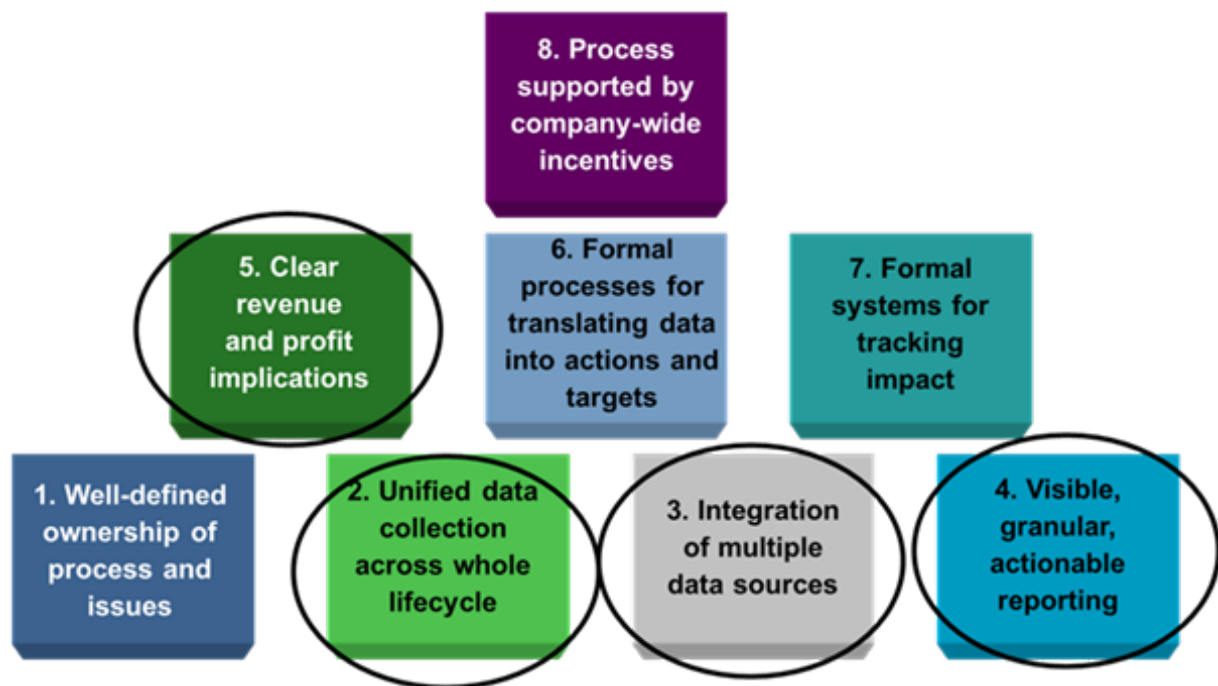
8. Process supported by company-wide incentives

5. Clear revenue and profit implications

6. Formal processes for translating data into actions and targets

7. Formal systems for tracking impact

1. Well-defined ownership of process and issues

2. Unified data collection across whole lifecycle

3. Integration of multiple data sources

4. Visible, granular, actionable reporting